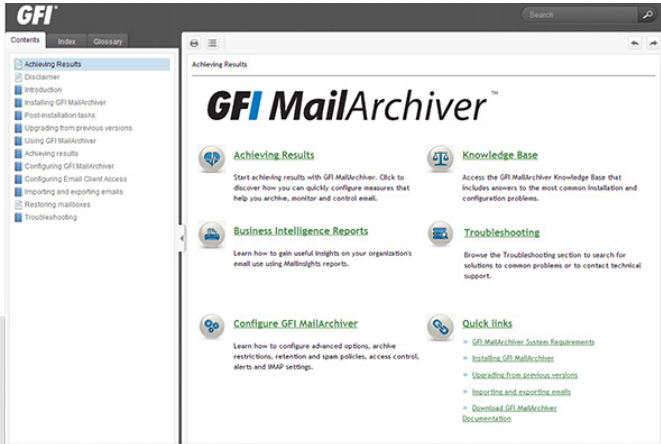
GFI

Search

Contents Index Glossary

Achieving Results
Disclaimer
Introduction
Installing GFI MailArchiver
Post-installation tasks
Upgrading from previous versions
Using GFI MailArchiver
Achieving results
Configuring GFI MailArchiver
Configuring Email Client Access
Importing and exporting emails
Restoring mailboxes
Troubleshooting

Achieving Results

GFI MailArchiver™

Achieving Results

Start achieving results with GFI MailArchiver. Click to discover how you can quickly configure measures that help you archive, monitor and control email.

Knowledge Base

Access the GFI MailArchiver Knowledge Base that includes answers to the most common installation and configuration problems.

Business Intelligence Reports

Learn how to gain useful insights on your organization's email use using MailInsights reports.

Troubleshooting

Browse the Troubleshooting section to search for solutions to common problems or to contact technical support.

Configure GFI MailArchiver

Learn how to configure advanced options, archive restrictions, retention and spam policies, access control, alerts and IMAP settings.

Quick links

» GFI MailArchiver System Requirements
» Installing GFI MailArchiver
» Upgrading from previous versions
» Importing and exporting emails
» Download GFI MailArchiver Documentation